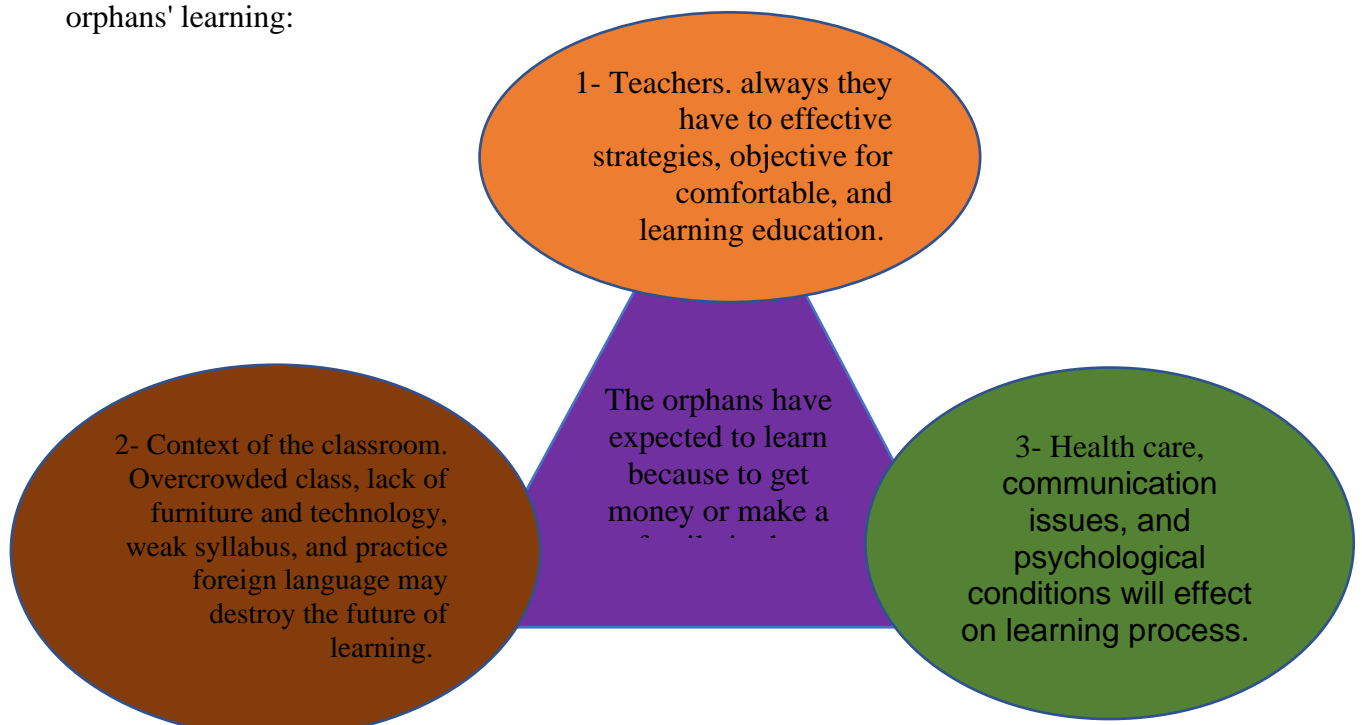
orphans' learning:

1- Teachers. always they have to effective strategies, objective for comfortable, and learning education.

The orphans have expected to learn because to get money or make a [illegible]

2- Context of the classroom. Overcrowded class, lack of furniture and technology, weak syllabus, and practice foreign language may destroy the future of learning.

3- Health care, communication issues, and psychological conditions will effect on learning process.